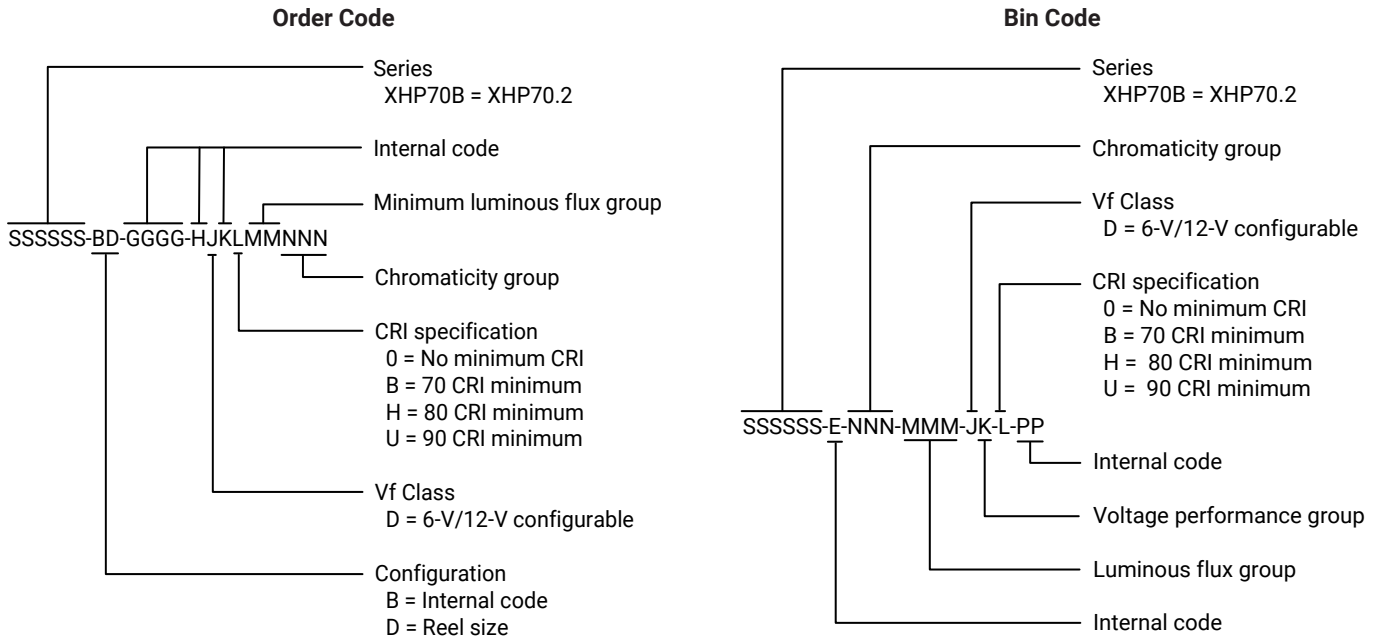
Order Code

Series
XHP70B = XHP70.2

Internal code

Minimum luminous flux group

SSSSSS-BD-GGGG-HJKLMMNNN

Chromaticity group

CRI specification
0 = No minimum CRI
B = 70 CRI minimum
H = 80 CRI minimum
U = 90 CRI minimum

Vf Class
D = 6-V/12-V configurable

Configuration
B = Internal code
D = Reel size

Bin Code

Series
XHP70B = XHP70.2

Chromaticity group

Vf Class
D = 6-V/12-V configurable

CRI specification
0 = No minimum CRI
B = 70 CRI minimum
H = 80 CRI minimum
U = 90 CRI minimum

SSSSSS-E-NNN-MMM-JK-L-PP

Internal code

Voltage performance group

Luminous flux group

Internal code